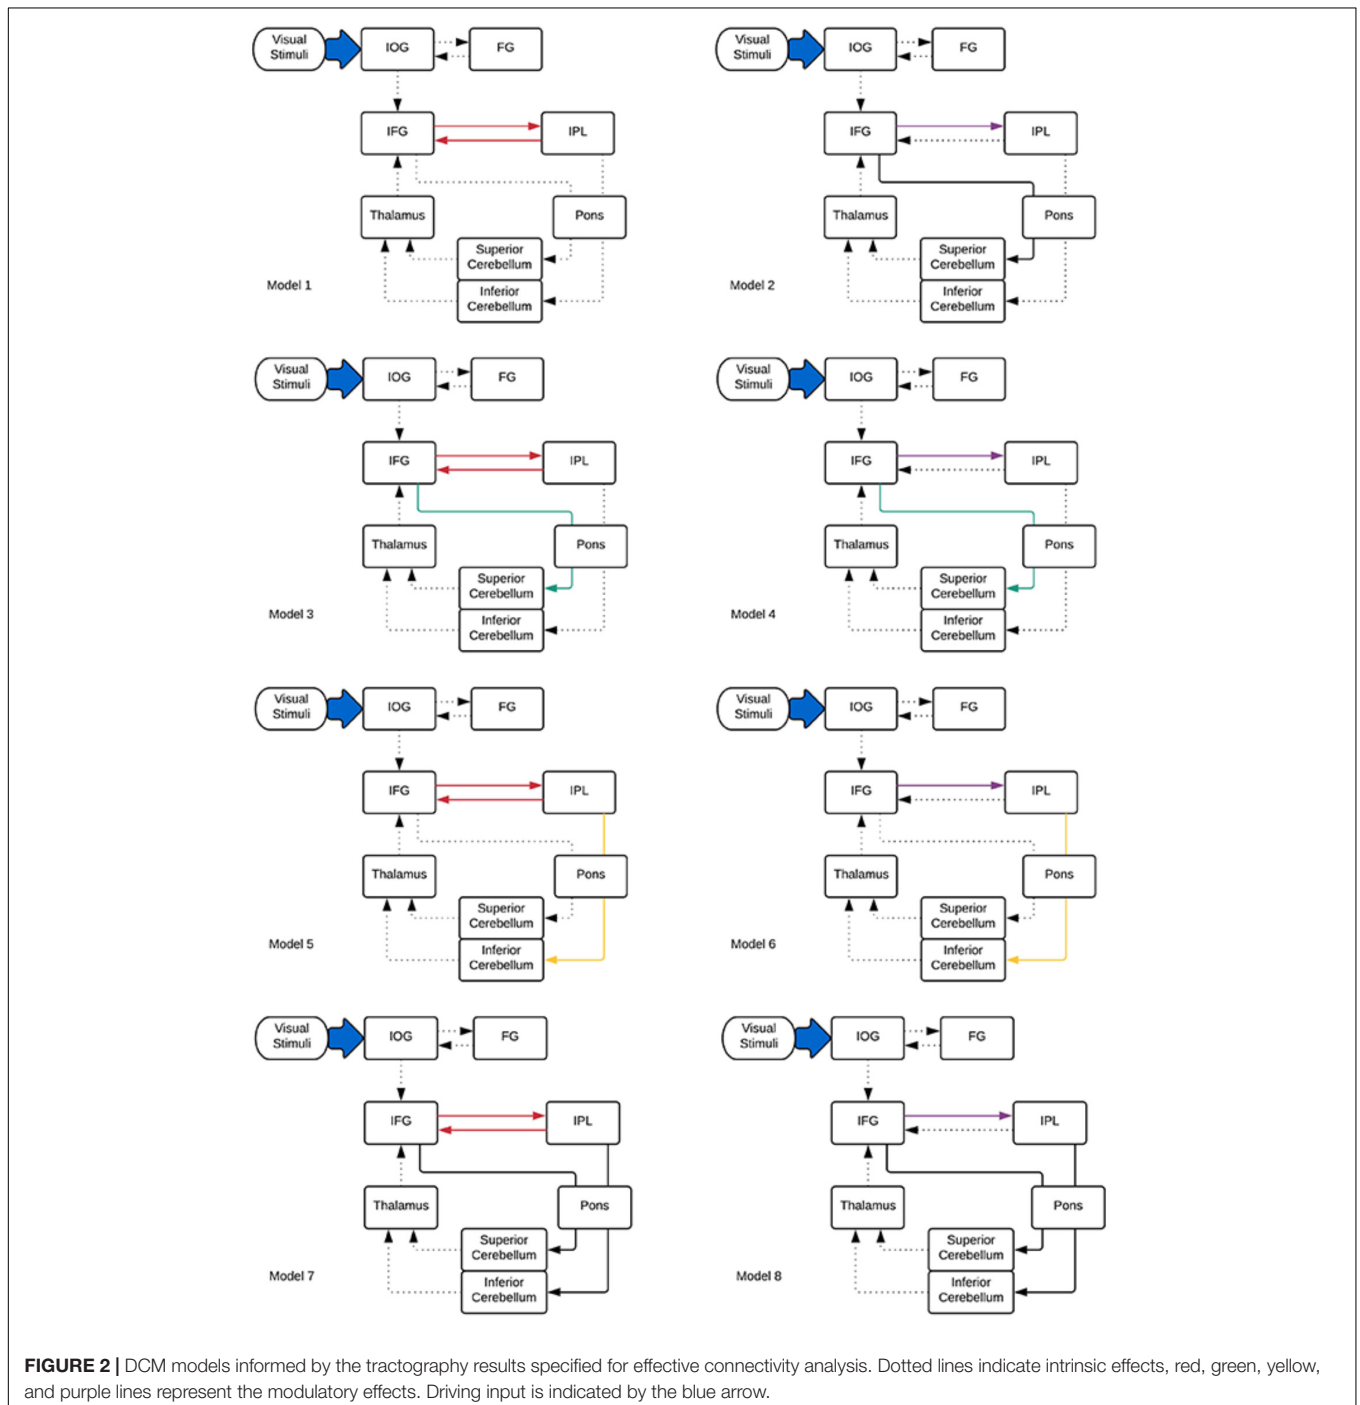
Visual Stimuli
IOG
FG
IFG
IPL
Thalamus
Pons
Superior Cerebellum
Inferior Cerebellum
Model 1

Visual Stimuli
IOG
FG
IFG
IPL
Thalamus
Pons
Superior Cerebellum
Inferior Cerebellum
Model 2

Visual Stimuli
IOG
FG
IFG
IPL
Thalamus
Pons
Superior Cerebellum
Inferior Cerebellum
Model 3

Visual Stimuli
IOG
FG
IFG
IPL
Thalamus
Pons
Superior Cerebellum
Inferior Cerebellum
Model 4

Visual Stimuli
IOG
FG
IFG
IPL
Thalamus
Pons
Superior Cerebellum
Inferior Cerebellum
Model 5

Visual Stimuli
IOG
FG
IFG
IPL
Thalamus
Pons
Superior Cerebellum
Inferior Cerebellum
Model 6

Visual Stimuli
IOG
FG
IFG
IPL
Thalamus
Pons
Superior Cerebellum
Inferior Cerebellum
Model 7

Visual Stimuli
IOG
FG
IFG
IPL
Thalamus
Pons
Superior Cerebellum
Inferior Cerebellum
Model 8

FIGURE 2 | DCM models informed by the tractography results specified for effective connectivity analysis. Dotted lines indicate intrinsic effects, red, green, yellow, and purple lines represent the modulatory effects. Driving input is indicated by the blue arrow.